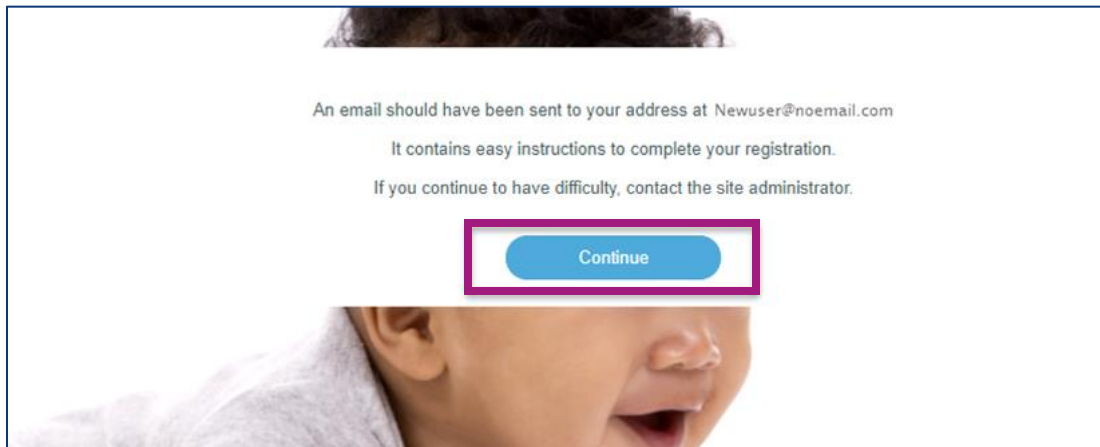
An email should have been sent to your address at Newuser@noemail.com

It contains easy instructions to complete your registration.

If you continue to have difficulty, contact the site administrator.

Continue